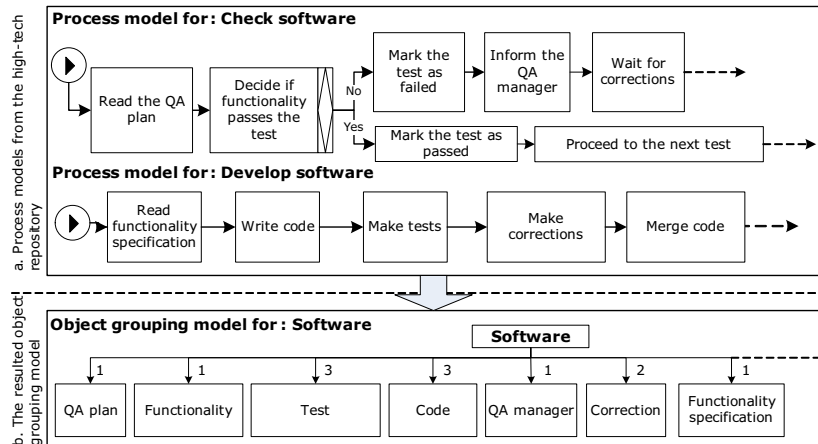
a. Process models from the high-tech repository

Process model for: Check software

Read the QA plan

Decide if functionality passes the test

No

Mark the test as failed

Inform the QA manager

Wait for corrections

Yes

Mark the test as passed

Proceed to the next test

Process model for: Develop software

Read functionality specification

Write code

Make tests

Make corrections

Merge code

b. The resulted object grouping model

Object grouping model for: Software

Software

1

QA plan

1

Functionality

3

Test

3

Code

1

QA manager

2

Correction

1

Functionality specification